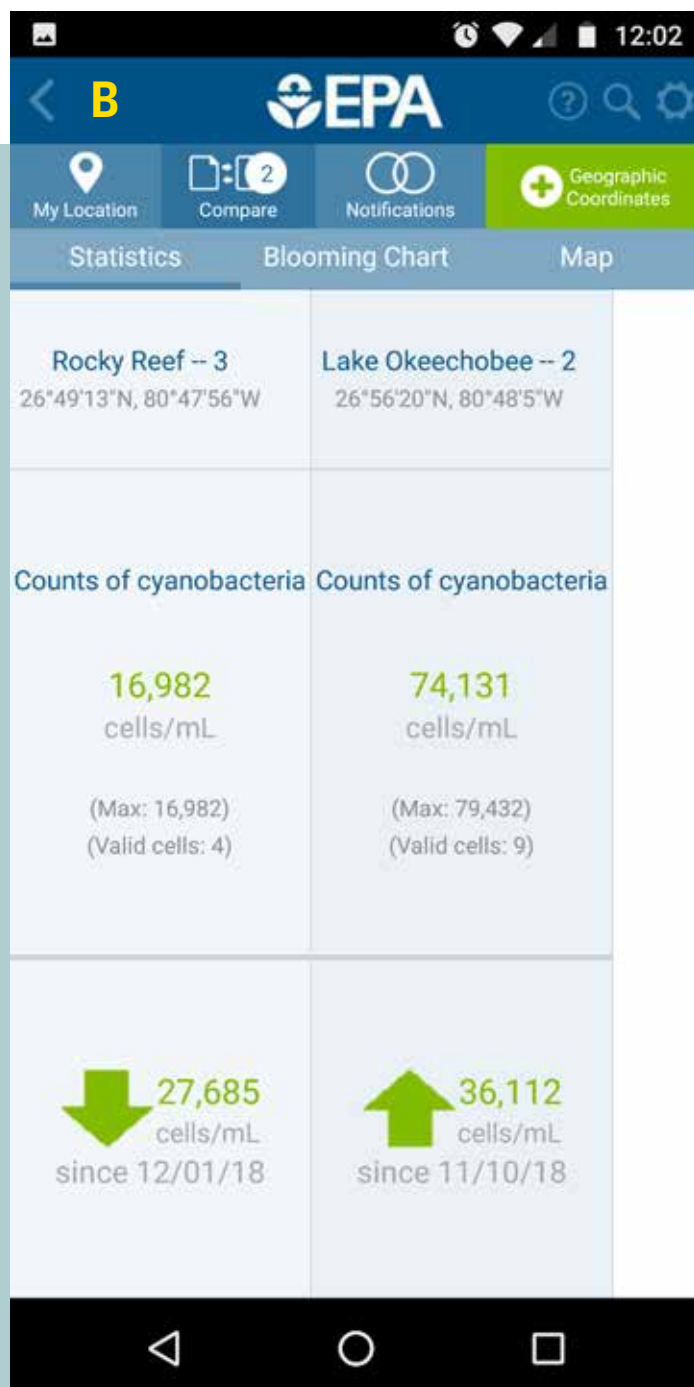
12:02

B

EPA

My Location
2
Compare
Notifications
Geographic Coordinates

Statistics
Blooming Chart
Map

| Rocky Reef -- 3<br>26°49'13"N, 80°47'56"W | Lake Okeechobee -- 2<br>26°56'20"N, 80°48'5"W |
|---|---|
| Counts of cyanobacteria<br>16,982<br>cells/mL<br>(Max: 16,982)<br>(Valid cells: 4) | Counts of cyanobacteria<br>74,131<br>cells/mL<br>(Max: 79,432)<br>(Valid cells: 9) |
| 27,685<br>cells/mL<br>since 12/01/18 | 36,112<br>cells/mL<br>since 11/10/18 |